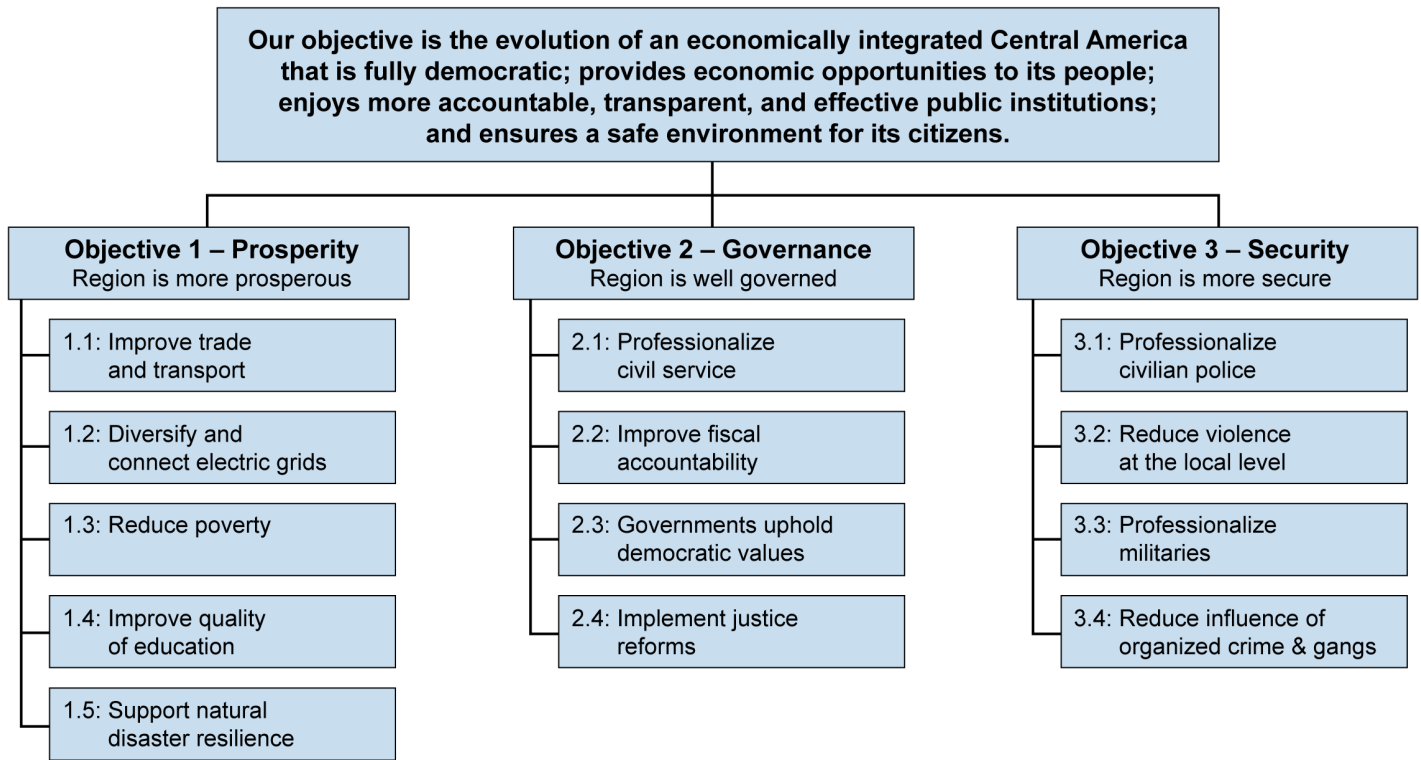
Our objective is the evolution of an economically integrated Central America that is fully democratic; provides economic opportunities to its people; enjoys more accountable, transparent, and effective public institutions; and ensures a safe environment for its citizens.

Objective 1 – Prosperity
Region is more prosperous

1.1: Improve trade and transport

1.2: Diversify and connect electric grids

1.3: Reduce poverty

1.4: Improve quality of education

1.5: Support natural disaster resilience

Objective 2 – Governance
Region is well governed

2.1: Professionalize civil service

2.2: Improve fiscal accountability

2.3: Governments uphold democratic values

2.4: Implement justice reforms

Objective 3 – Security
Region is more secure

3.1: Professionalize civilian police

3.2: Reduce violence at the local level

3.3: Professionalize militaries

3.4: Reduce influence of organized crime & gangs